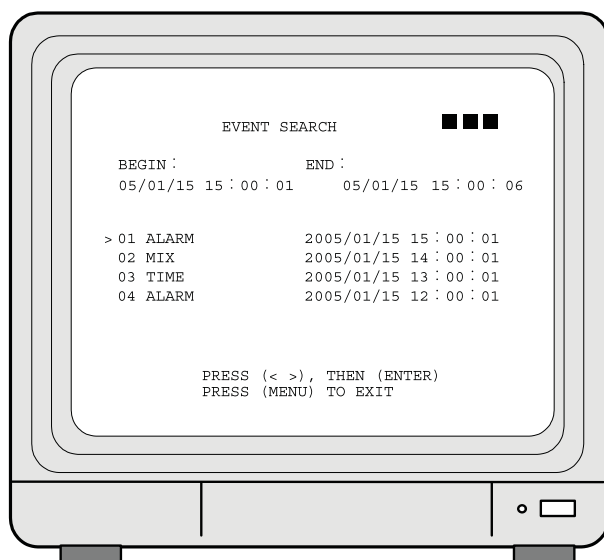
EVENT SEARCH

BEGIN : END :
05/01/15 15 : 00 : 01 05/01/15 15 : 00 : 06

> 01 ALARM 2005/01/15 15 : 00 : 01
02 MIX 2005/01/15 14 : 00 : 01
03 TIME 2005/01/15 13 : 00 : 01
04 ALARM 2005/01/15 12 : 00 : 01

PRESS (< >), THEN (ENTER)
PRESS (MENU) TO EXIT